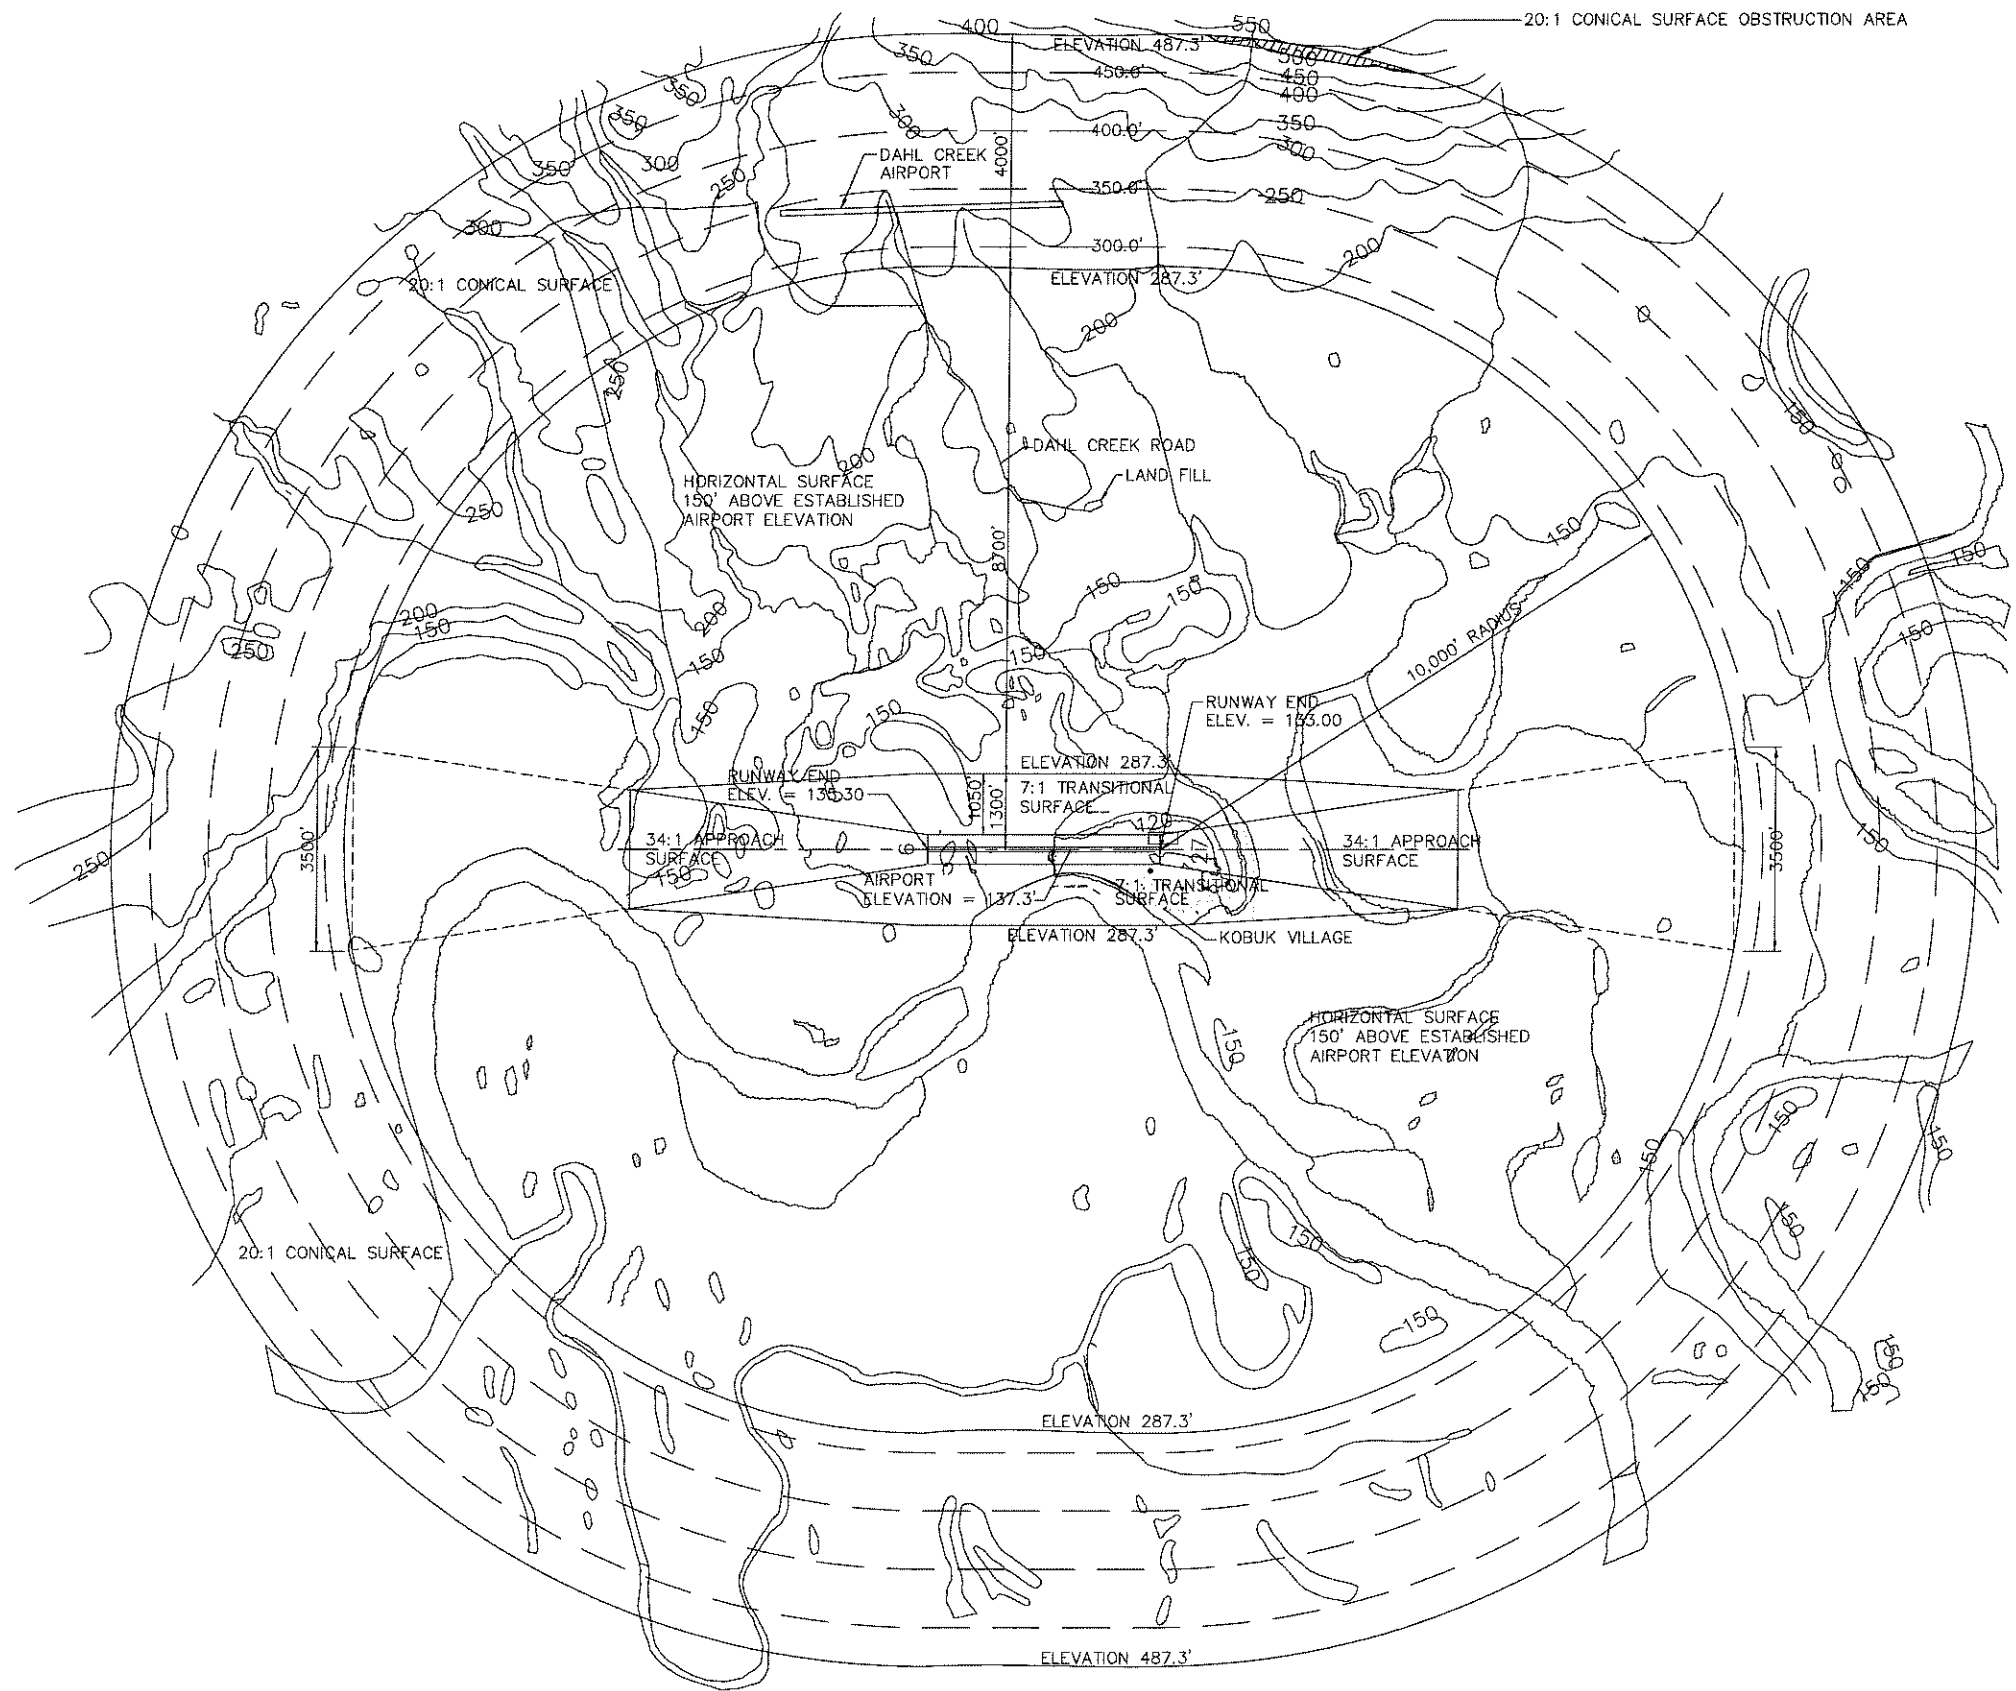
20:1 CONICAL SURFACE OBSTRUCTION AREA

400
550
ELEVATION 487.3'
500
450.0'
450
400
350
350
350
350
300
400.0'
350
300
DAHL CREEK AIRPORT
4000'
350
300
250
350.0'
250
300
300.0'
200
20:1 CONICAL SURFACE
ELEVATION 287.3'
200
250
DAHL CREEK ROAD
LAND FILL
HORIZONTAL SURFACE
150' ABOVE ESTABLISHED
AIRPORT ELEVATION
200
250
8700'
150
150
150
200
150
200
150
250
150
10,000' RADIUS
150
150
150
RUNWAY END
ELEV. = 133.00
150
150
ELEVATION 287.3'
RUNWAY END
ELEV. = 135.30
1050'
1300'
7:1 TRANSITIONAL SURFACE
120
34:1 APPROACH SURFACE
3500'
34:1 APPROACH SURFACE
3500'
250
150
150
AIRPORT
ELEVATION = 137.3'
7:1 TRANSITIONAL SURFACE
ELEVATION 287.3'
KOBUK VILLAGE
HORIZONTAL SURFACE
150' ABOVE ESTABLISHED
AIRPORT ELEVATION
150
150
150
150
150
20:1 CONICAL SURFACE
150
150
150
150
150
ELEVATION 287.3'
ELEVATION 487.3'